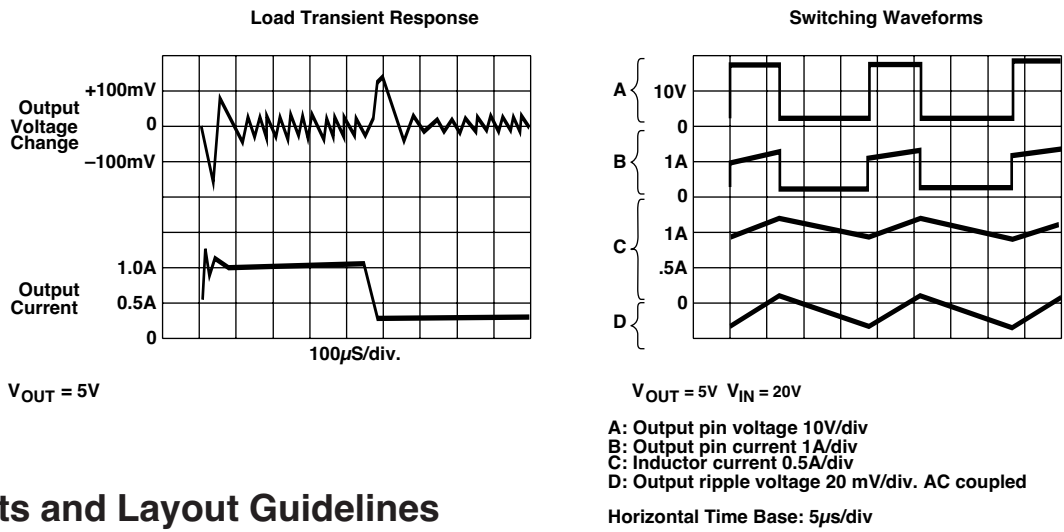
Load Transient Response

Output Voltage Change
+100mV
0
–100mV

Output Current
1.0A
0.5A
0

100$\mu$S/div.

$V_{OUT}$ = 5V

Switching Waveforms

A
10V
0
B
1A
0
C
1A
.5A
0
D

$V_{OUT}$ = 5V $V_{IN}$ = 20V

A: Output pin voltage 10V/div
B: Output pin current 1A/div
C: Inductor current 0.5A/div
D: Output ripple voltage 20 mV/div. AC coupled

Horizontal Time Base: 5$\mu$s/div

ts and Layout Guidelines